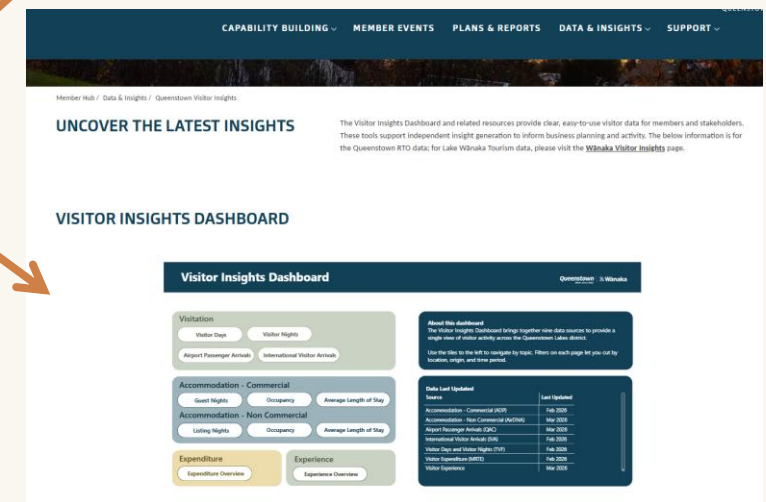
CAPABILITY BUILDING ⌄ MEMBER EVENTS PLANS & REPORTS DATA & INSIGHTS ⌄ SUPPORT ⌄

Member Hub / Data & Insights / Queenstown Visitor Insights

UNCOVER THE LATEST INSIGHTS

The Visitor Insights Dashboard and related resources provide clear, easy-to-use visitor data for members and stakeholders. These tools support independent insight generation to inform business planning and activity. The below information is for the Queenstown RTO data; for Lake Wānaka Tourism data, please visit the Wānaka Visitor Insights page.

VISITOR INSIGHTS DASHBOARD

Visitor Insights Dashboard

Queenstown | Wānaka

Visitation
Visitor Days
Visitor Nights
Airport Passenger Arrivals
International Visitor Arrivals

Accommodation - Commercial
Guest Nights
Occupancy
Average Length of Stay

Accommodation - Non Commercial
Listing Nights
Occupancy
Average Length of Stay

Expenditure
Expenditure Overview

Experience
Experience Overview

About this dashboard
The Visitor Insights Dashboard brings together nine data sources to provide a single view of visitor activity across the Queenstown Lakes district.

Use the tiles to the left to navigate by topic. Filters on each page let you cut by location, origin, and time period.

Data Last Updated

| Source | Last Updated |
|---|---|
| Accommodation - Commercial (ADP) | Feb 2026 |
| Accommodation - Non Commercial (AirDNA) | Mar 2026 |
| Airport Passenger Arrivals (QAC) | Mar 2026 |
| International Visitor Arrivals (IVA) | Feb 2026 |
| Visitor Days and Visitor Nights (TVF) | Feb 2026 |
| Visitor Expenditure (MRTE) | Feb 2026 |
| Visitor Experience | Mar 2026 |